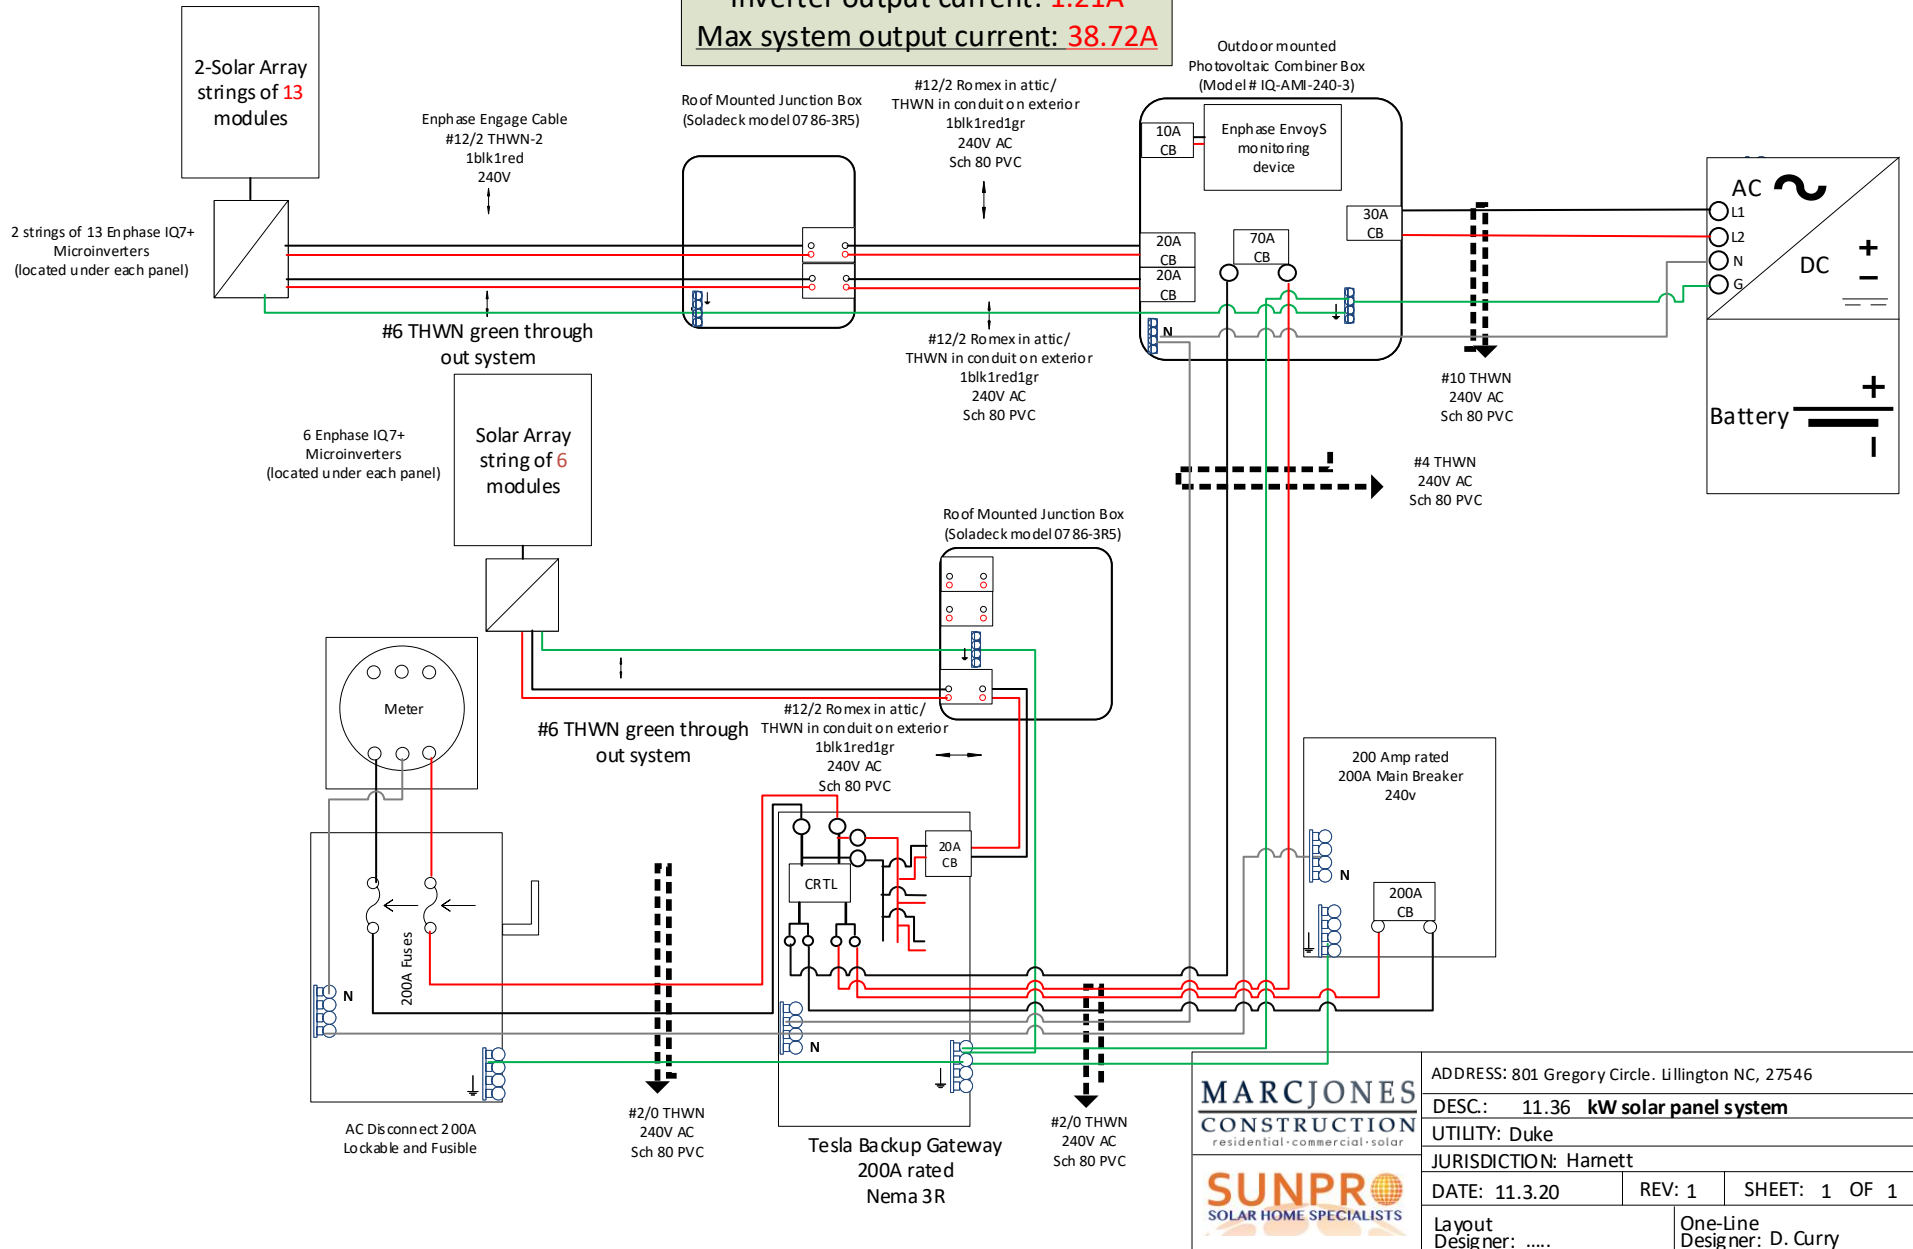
Inverter output current: 1.21A
Max system output current: 38.72A

2-Solar Array strings of 13 modules

2 strings of 13 Enphase IQ7+ Microinverters (located under each panel)

Enphase Engage Cable #12/2 THWN-2 1blk1red 240V

Roof Mounted Junction Box (Soladeck model 0786-3R5)

#12/2 Romex in attic/ THWN in conduit on exterior 1blk1red1gr 240V AC Sch 80 PVC

Outdoor mounted Photovoltaic Combiner Box (Model # IQ-AMI-240-3)

10A CB

Enphase EnvoyS monitoring device

20A CB

20A CB

70A CB

30A CB

N

AC
L1
L2
N
G
DC
+
−

#6 THWN green through out system

#12/2 Romex in attic/ THWN in conduit on exterior 1blk1red1gr 240V AC Sch 80 PVC

#10 THWN 240V AC Sch 80 PVC

Battery
+

6 Enphase IQ7+ Microinverters (located under each panel)

Solar Array string of 6 modules

#4 THWN 240V AC Sch 80 PVC

Roof Mounted Junction Box (Soladeck model 0786-3R5)

Meter

#6 THWN green through out system

#12/2 Romex in attic/ THWN in conduit on exterior 1blk1red1gr 240V AC Sch 80 PVC

200 Amp rated 200A Main Breaker 240v

N

200A CB

20A CB

CRTL

200A Fuses

N

N

AC Disconnect 200A Lockable and Fusible

#2/0 THWN 240V AC Sch 80 PVC

Tesla Backup Gateway 200A rated Nema 3R

#2/0 THWN 240V AC Sch 80 PVC

MARCJONES CONSTRUCTION residential·commercial·solar

SUNPRO SOLAR HOME SPECIALISTS

ADDRESS: 801 Gregory Circle. Lillington NC, 27546

DESC.: 11.36 kW solar panel system

UTILITY: Duke

JURISDICTION: Harnett

DATE: 11.3.20 | REV: 1 | SHEET: 1 OF 1

Layout Designer: .....

One-Line Designer: D. Curry